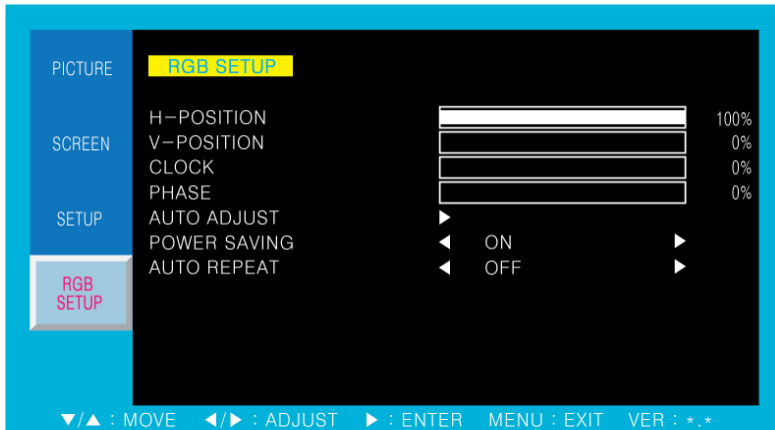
PICTURE

SCREEN

SETUP

RGB SETUP

RGB SETUP

| | | |
|---|---|---|
| H–POSITION | | 100% |
| V–POSITION | | 0% |
| CLOCK | | 0% |
| PHASE | | 0% |
| AUTO ADJUST | ▶ | |
| POWER SAVING | ◀ ON ▶ | |
| AUTO REPEAT | ◀ OFF ▶ | |

▼/▲ : MOVE ◀/▶ : ADJUST ▶ : ENTER MENU : EXIT VER : *.*